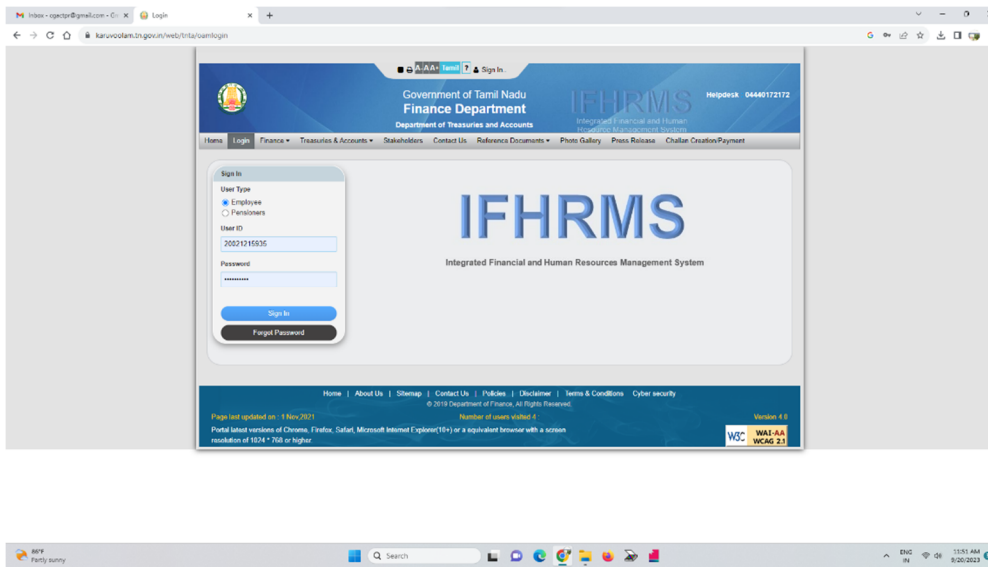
Inbox - cgectpr@gmail.com - G ×
Login ×
+

karuvoolam.tn.gov.in/web/tnta/oamlogin

A- A A+ Tamil ? Sign In

Government of Tamil Nadu
Finance Department
Department of Treasuries and Accounts

IFHRMS
Integrated Financial and Human Resource Management System

Helpdesk 04440172172

Home | Login | Finance ▾ | Treasuries & Accounts ▾ | Stakeholders | Contact Us | Reference Documents ▾ | Photo Gallery | Press Release | Challan Creation/Payment

Sign In

User Type
Employee
Pensioners

User ID
20821215935

Password
••••••••••

Sign In

Forgot Password

IFHRMS

Integrated Financial and Human Resources Management System

Home | About Us | Sitemap | Contact Us | Policies | Disclaimer | Terms & Conditions | Cyber security
© 2019 Department of Finance, All Rights Reserved.

Page last updated on : 1 Nov,2021
Number of users visited 4
Version 4.0

Portal latest versions of Chrome, Firefox, Safari, Microsoft Internet Explorer(10+) or a equivalent browser with a screen resolution of 1024 * 768 or higher.

W3C WAI-AA WCAG 2.1

86°F
Partly sunny

Search

ENG
IN

11:51 AM
9/20/2023